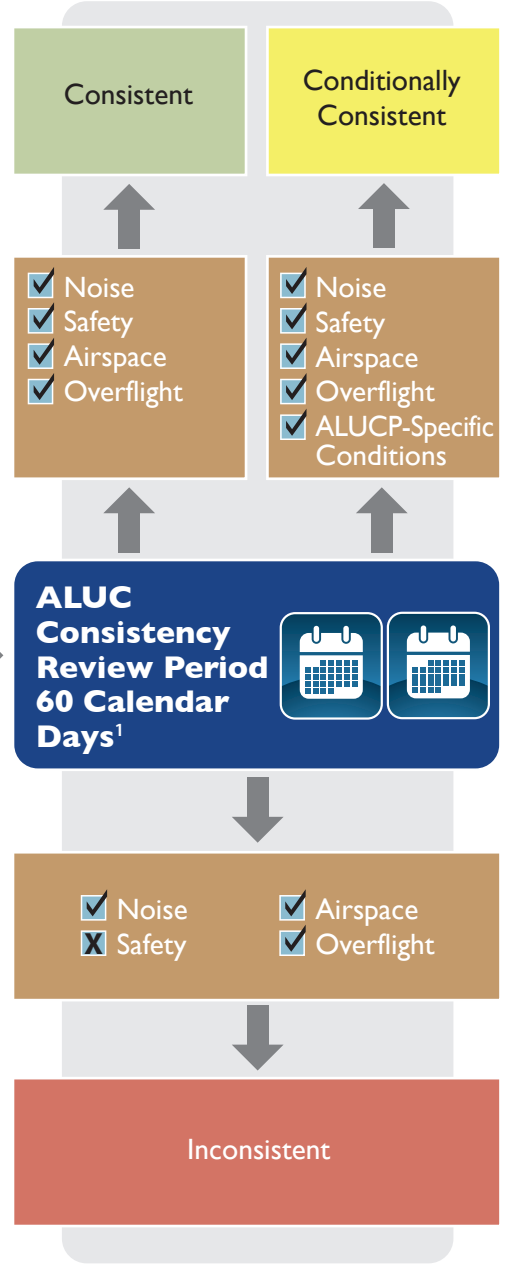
Consistent

Conditionally Consistent

☑ Noise
☑ Safety
☑ Airspace
☑ Overflight

☑ Noise
☑ Safety
☑ Airspace
☑ Overflight
☑ ALUCP-Specific Conditions

ALUC Consistency Review Period 60 Calendar Days$^1$

☑ Noise
☒ Safety
☑ Airspace
☑ Overflight

Inconsistent